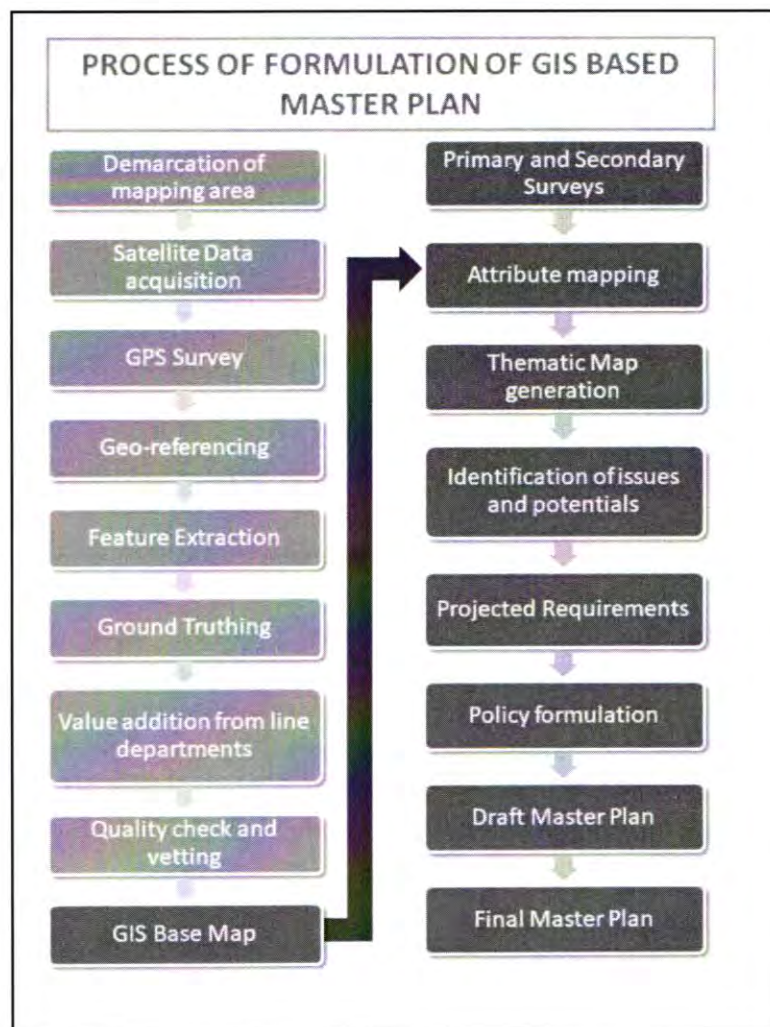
PROCESS OF FORMULATION OF GIS BASED MASTER PLAN

Demarcation of mapping area

Satellite Data acquisition

GPS Survey

Geo-referencing

Feature Extraction

Ground Truthing

Value addition from line departments

Quality check and vetting

GIS Base Map

Primary and Secondary Surveys

Attribute mapping

Thematic Map generation

Identification of issues and potentials

Projected Requirements

Policy formulation

Draft Master Plan

Final Master Plan